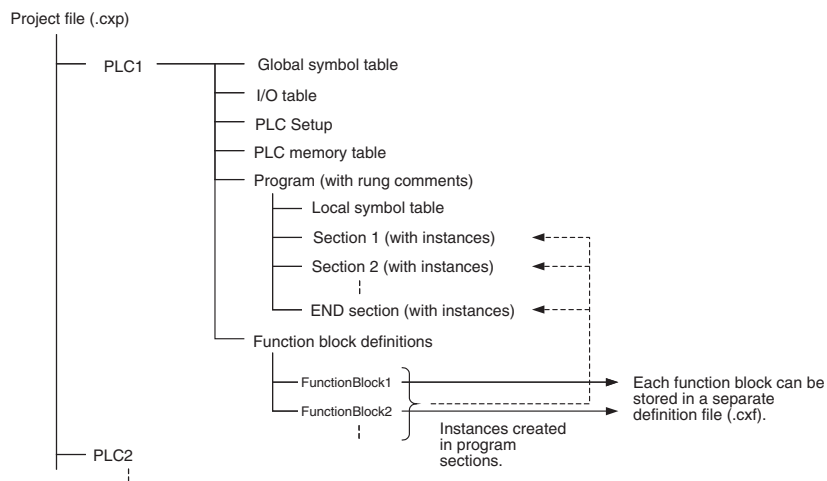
Project file (.cxp)

PLC1

Global symbol table

I/O table

PLC Setup

PLC memory table

Program (with rung comments)

Local symbol table

Section 1 (with instances)

Section 2 (with instances)

END section (with instances)

Function block definitions

FunctionBlock1

FunctionBlock2

Each function block can be stored in a separate definition file (.cxf).

Instances created in program sections.

PLC2